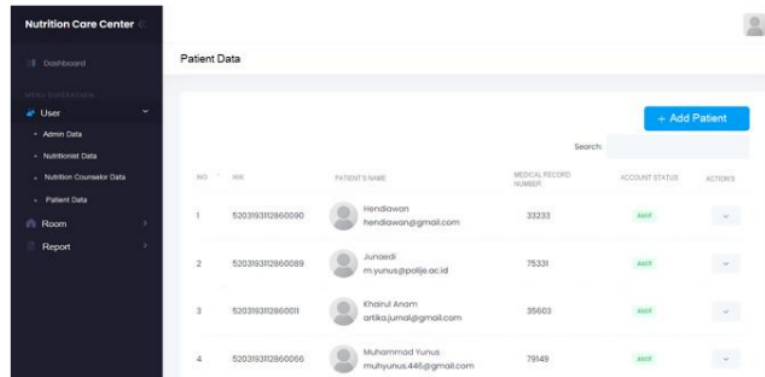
Nutrition Care Center

Dashboard

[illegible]

User

Admin Data

Nutritionist Data

Nutrition Counselor Data

Patient Data

Room

Report

Patient Data

+ Add Patient

Search:

| NO | NIK | PATIENT'S NAME | MEDICAL RECORD NUMBER | ACCOUNT STATUS | ACTIONS |
|---|---|---|---|---|---|
| 1 | 5203193112860090 | Hendiawan hendiawan@gmail.com | 33233 | AKTIF | |
| 2 | 5203193112860089 | Junaedi m.yunus@polije.ac.id | 75331 | AKTIF | |
| 3 | 5203193112860011 | Khairul Anam artika.jurnal@gmail.com | 35603 | AKTIF | |
| 4 | 5203193112860066 | Muhammad Yunus muhyunus.446@gmail.com | 79149 | AKTIF | |